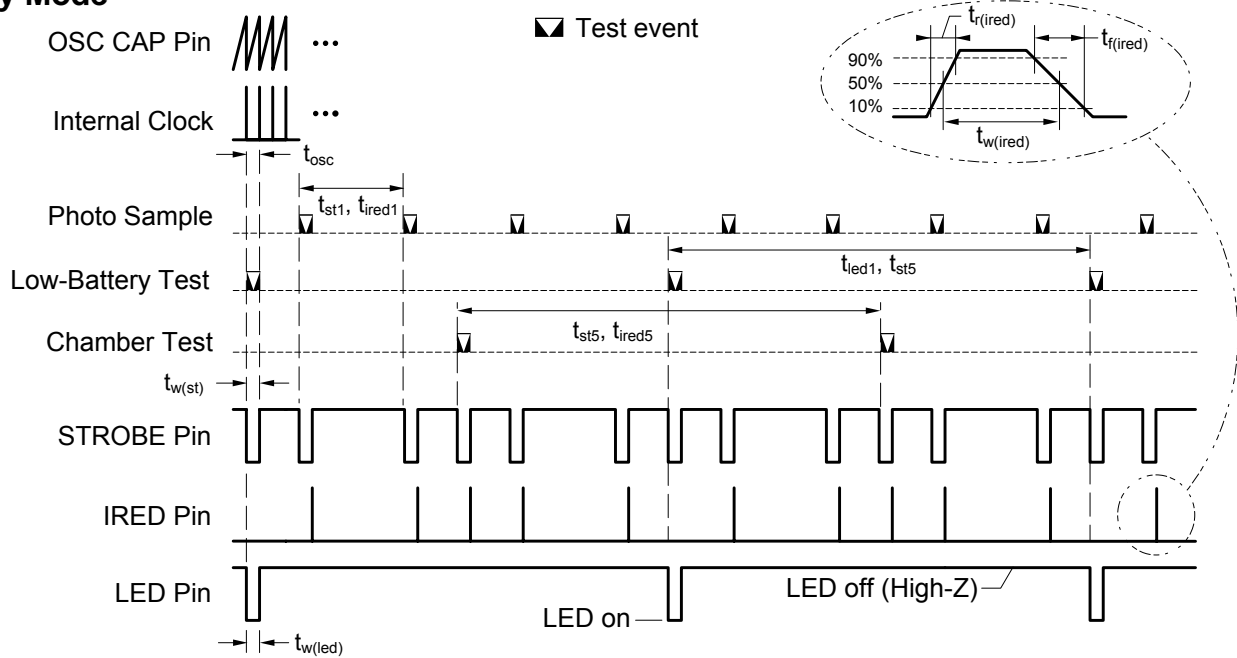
y Mode

OSC CAP Pin ...

Internal Clock ...

Test event

$t_{r(ired)}$
$t_{f(ired)}$
90%
50%
10%
$t_{w(ired)}$

$t_{osc}$

$t_{st1}$, $t_{ired1}$

Photo Sample

$t_{led1}$, $t_{st5}$

Low-Battery Test

$t_{st5}$, $t_{ired5}$

Chamber Test

$t_{w(st)}$

STROBE Pin

IRED Pin

LED Pin

LED off (High-Z)

LED on

$t_{w(led)}$